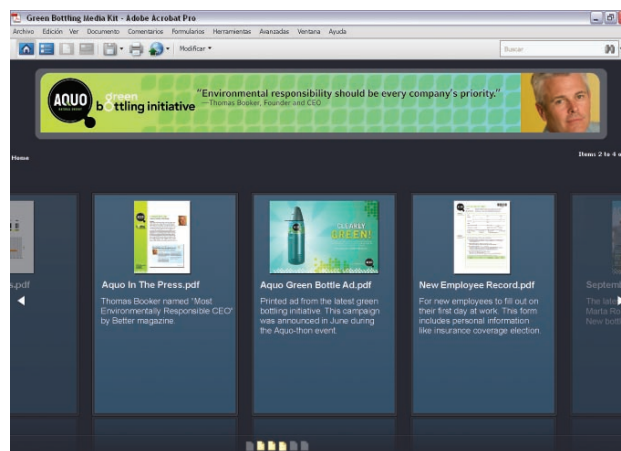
Green Bottling Media Kit - Adobe Acrobat Pro

Archivo Edición Ver Documento Comentarios Formularios Herramientas Avanzadas Ventana Ayuda

Modificar

Buscar

AQUO green bottling initiative

"Environmental responsibility should be every company's priority."
—Thomas Booker, Founder and CEO

Home

Items 2 to 4

s.pdf

Aquo In The Press.pdf

Thomas Booker named "Most Environmentally Responsible CEO" by Better magazine.

Aquo Green Bottle Ad.pdf

Printed ad from the latest green bottling initiative. This campaign was announced in June during the Aquo-thon event.

CLEARLY GREEN!

New Employee Record.pdf

For new employees to fill out on their first day at work. This form includes personal information like insurance coverage election.

Septem

The late Marta R New bott